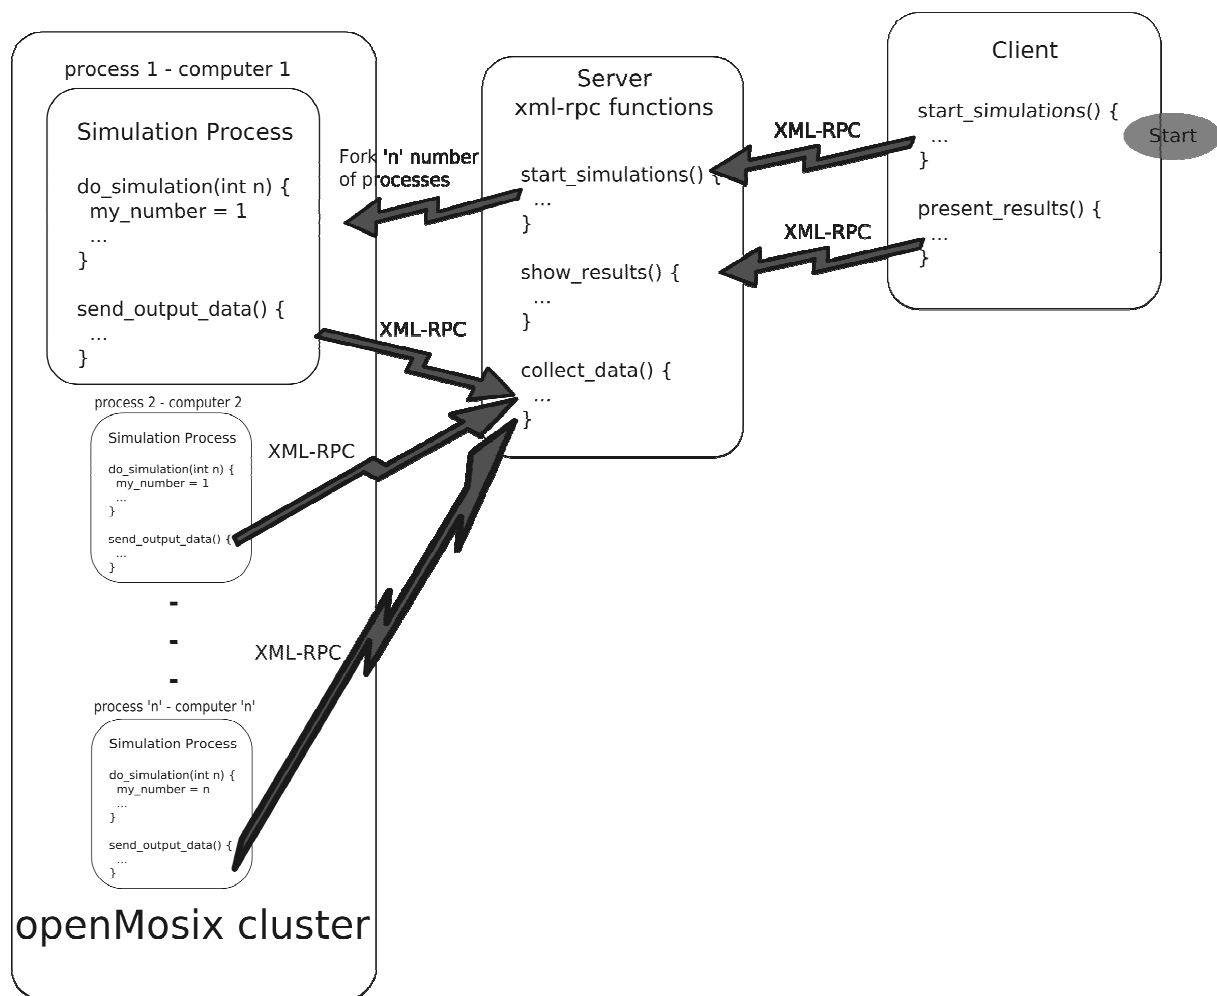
process 1 - computer 1

Simulation Process

do_simulation(int n) {
my_number = 1
...
}

send_output_data() {
...
}

process 2 - computer 2

Simulation Process

do_simulation(int n) {
my_number = 1
...
}

send_output_data() {
...
}

-
-
-

process 'n' - computer 'n'

Simulation Process

do_simulation(int n) {
my_number = n
...
}

send_output_data() {
...
}

openMosix cluster

Fork 'n' number of processes

XML-RPC

XML-RPC

XML-RPC

Server
xml-rpc functions

start_simulations() {
...
}

show_results() {
...
}

collect_data() {
...
}

XML-RPC

XML-RPC

Client

start_simulations() {
...
}

Start

present_results() {
...
}